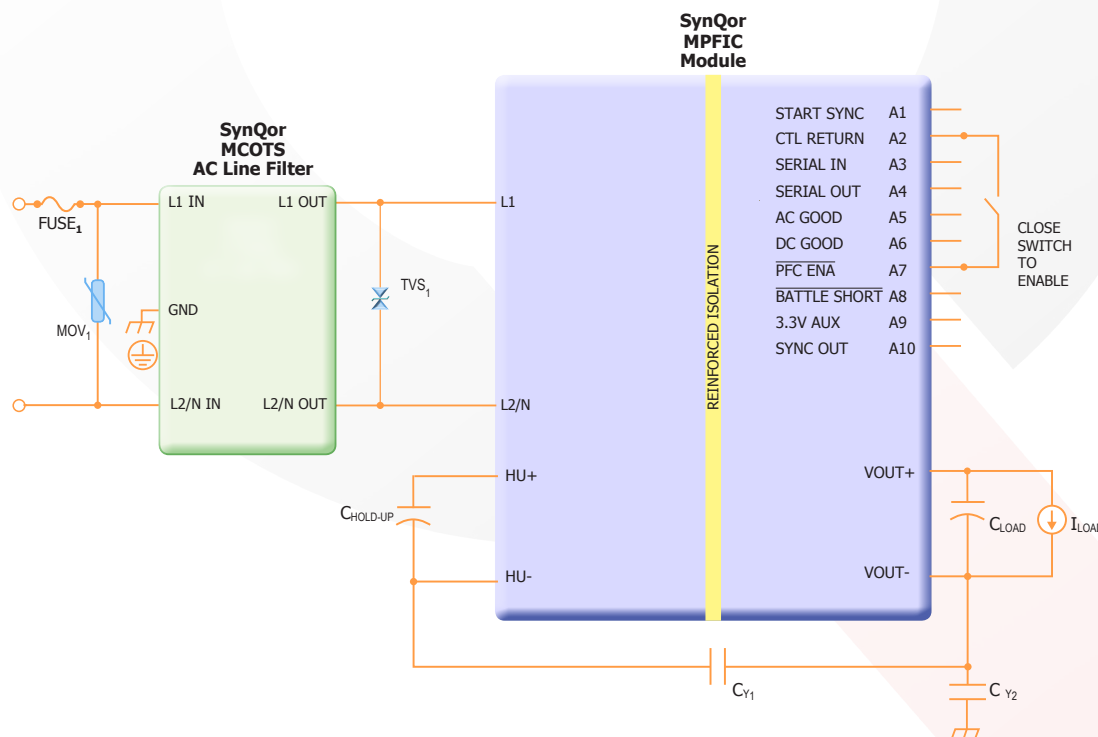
SynQor
MPFIC
Module

SynQor
MCOTS
AC Line Filter

FUSE$_1$

MOV$_1$

L1 IN
L1 OUT
GND
L2/N IN
L2/N OUT

TVS$_1$

L1
L2/N
HU+
HU-

$C_{HOLD-UP}$

REINFORCED ISOLATION

START SYNC A1
CTL RETURN A2
SERIAL IN A3
SERIAL OUT A4
AC GOOD A5
DC GOOD A6
$\overline{\text{PFC ENA}}$ A7
$\overline{\text{BATTLE SHORT}}$ A8
3.3V AUX A9
SYNC OUT A10

CLOSE SWITCH TO ENABLE

VOUT+
VOUT-

$C_{LOAD}$
$I_{LOAD}$

$C_{Y1}$
$C_{Y2}$